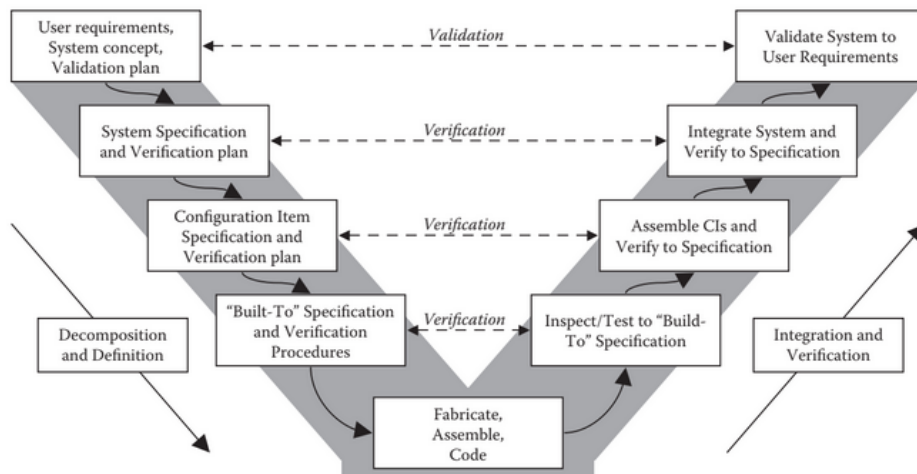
User requirements, System concept, Validation plan

Validation

Validate System to User Requirements

System Specification and Verification plan

Verification

Integrate System and Verify to Specification

Configuration Item Specification and Verification plan

Verification

Assemble CIs and Verify to Specification

Decomposition and Definition

"Built-To" Specification and Verification Procedures

Verification

Inspect/Test to "Build-To" Specification

Integration and Verification

Fabricate, Assemble, Code